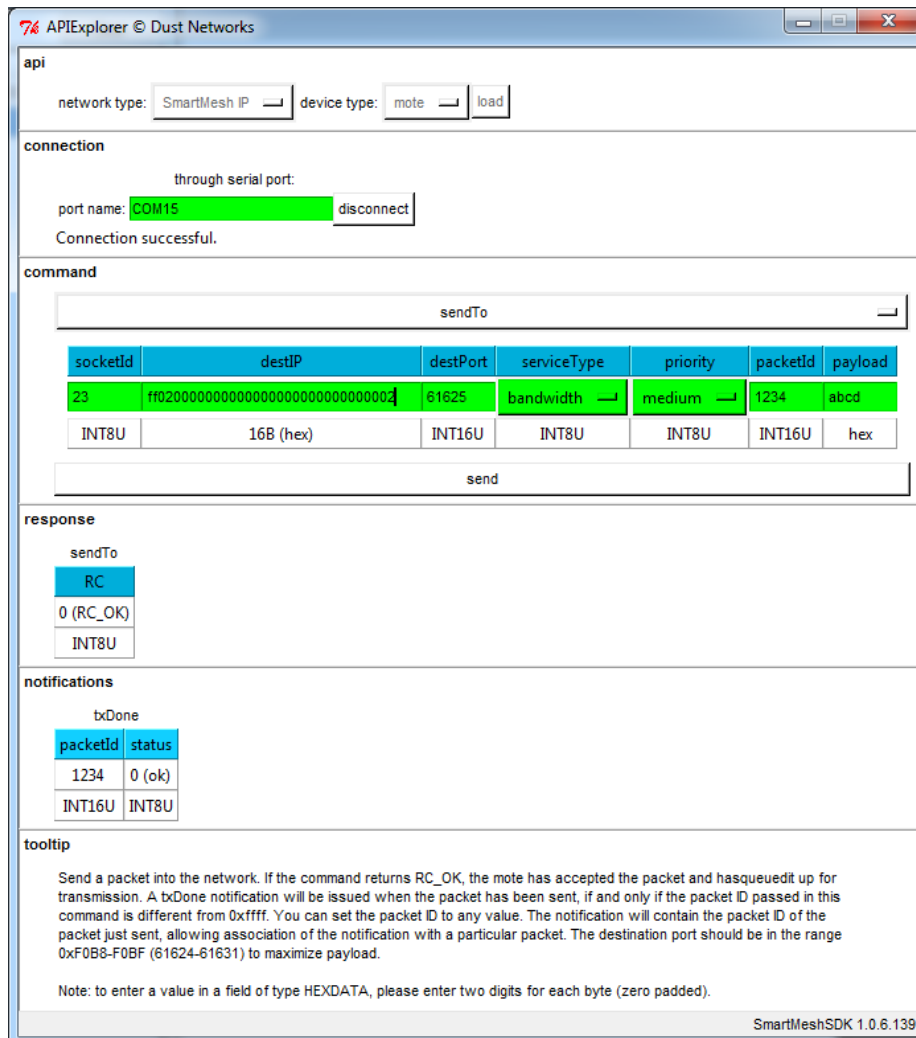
APIExplorer © Dust Networks

api

network type: SmartMesh IP device type: mote load

connection

through serial port:

port name: COM15 disconnect

Connection successful.

command

sendTo

| socketId | destIP | destPort | serviceType | priority | packetId | payload |
|---|---|---|---|---|---|---|
| 23 | ff020000000000000000000000000002 | 61625 | bandwidth | medium | 1234 | abcd |
| INT8U | 16B (hex) | INT16U | INT8U | INT8U | INT16U | hex |

send

response

sendTo

| RC |
|---|
| 0 (RC_OK) |
| INT8U |

notifications

txDone

| packetId | status |
|---|---|
| 1234 | 0 (ok) |
| INT16U | INT8U |

tooltip

Send a packet into the network. If the command returns RC_OK, the mote has accepted the packet and hasqueuedit up for transmission. A txDone notification will be issued when the packet has been sent, if and only if the packet ID passed in this command is different from 0xffff. You can set the packet ID to any value. The notification will contain the packet ID of the packet just sent, allowing association of the notification with a particular packet. The destination port should be in the range 0xF0B8-F0BF (61624-61631) to maximize payload.

Note: to enter a value in a field of type HEXDATA, please enter two digits for each byte (zero padded).

SmartMeshSDK 1.0.6.139